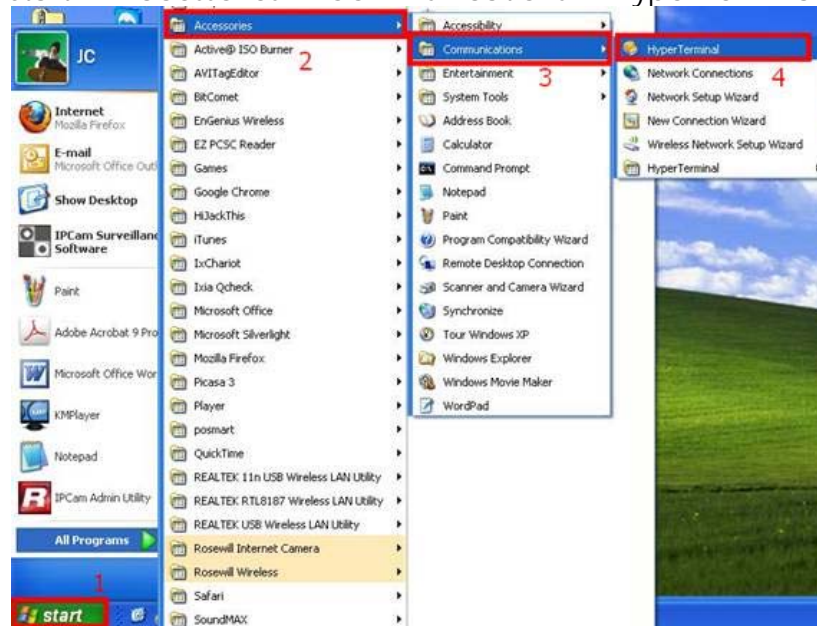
JC

Internet
Mozilla Firefox

E-mail
Microsoft Office Outl

Show Desktop

IPCam Surveillance Software

Paint

Adobe Acrobat 9 Pro

Microsoft Office Wor

KMPlayer

Notepad

IPCam Admin Utility

All Programs

1

start

Accessories
Active@ ISO Burner
2
AVITagEditor
BitComet
EnGenius Wireless
EZ PCSC Reader
Games
Google Chrome
HiJackThis
iTunes
IxChariot
Ixia Qcheck
Microsoft Office
Microsoft Silverlight
Mozilla Firefox
Picasa 3
Player
posmart
QuickTime
REALTEK 11n USB Wireless LAN Utility
REALTEK RTL8187 Wireless LAN Utility
REALTEK USB Wireless LAN Utility
Rosewill Internet Camera
Rosewill Wireless
Safari
SoundMAX

Accessibility
Communications
3
Entertainment
System Tools
Address Book
Calculator
Command Prompt
Notepad
Paint
Program Compatibility Wizard
Remote Desktop Connection
Scanner and Camera Wizard
Synchronize
Tour Windows XP
Windows Explorer
Windows Movie Maker
WordPad

HyperTerminal
Network Connections
4
Network Setup Wizard
New Connection Wizard
Wireless Network Setup Wizard
HyperTerminal